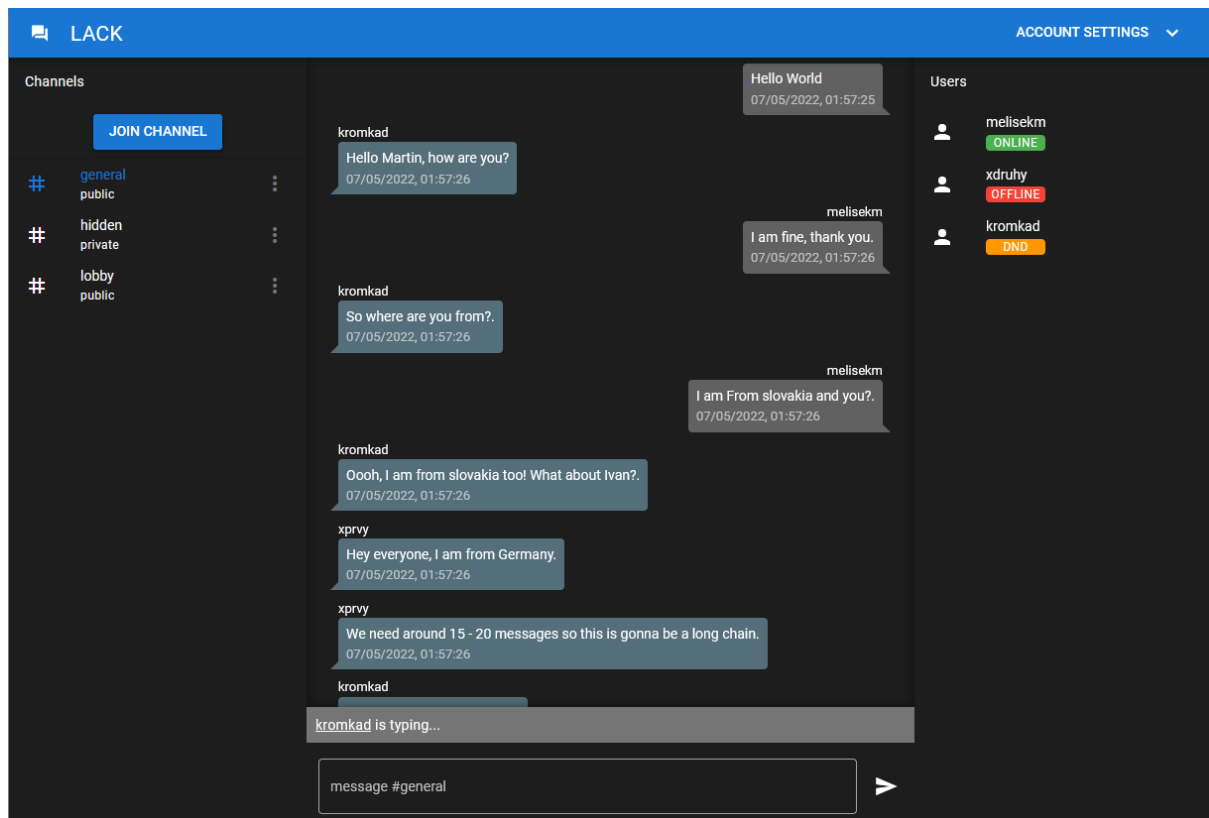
LACK

ACCOUNT SETTINGS

Channels

JOIN CHANNEL

general
public

hidden
private

lobby
public

Hello World
07/05/2022, 01:57:25

kromkad
Hello Martin, how are you?
07/05/2022, 01:57:26

melisekm
I am fine, thank you.
07/05/2022, 01:57:26

kromkad
So where are you from?.
07/05/2022, 01:57:26

melisekm
I am From slovakia and you?.
07/05/2022, 01:57:26

kromkad
Oooh, I am from slovakia too! What about Ivan?.
07/05/2022, 01:57:26

xprvy
Hey everyone, I am from Germany.
07/05/2022, 01:57:26

xprvy
We need around 15 - 20 messages so this is gonna be a long chain.
07/05/2022, 01:57:26

kromkad

kromkad is typing...

message #general

Users

melisekm
ONLINE

xdruhy
OFFLINE

kromkad
DND